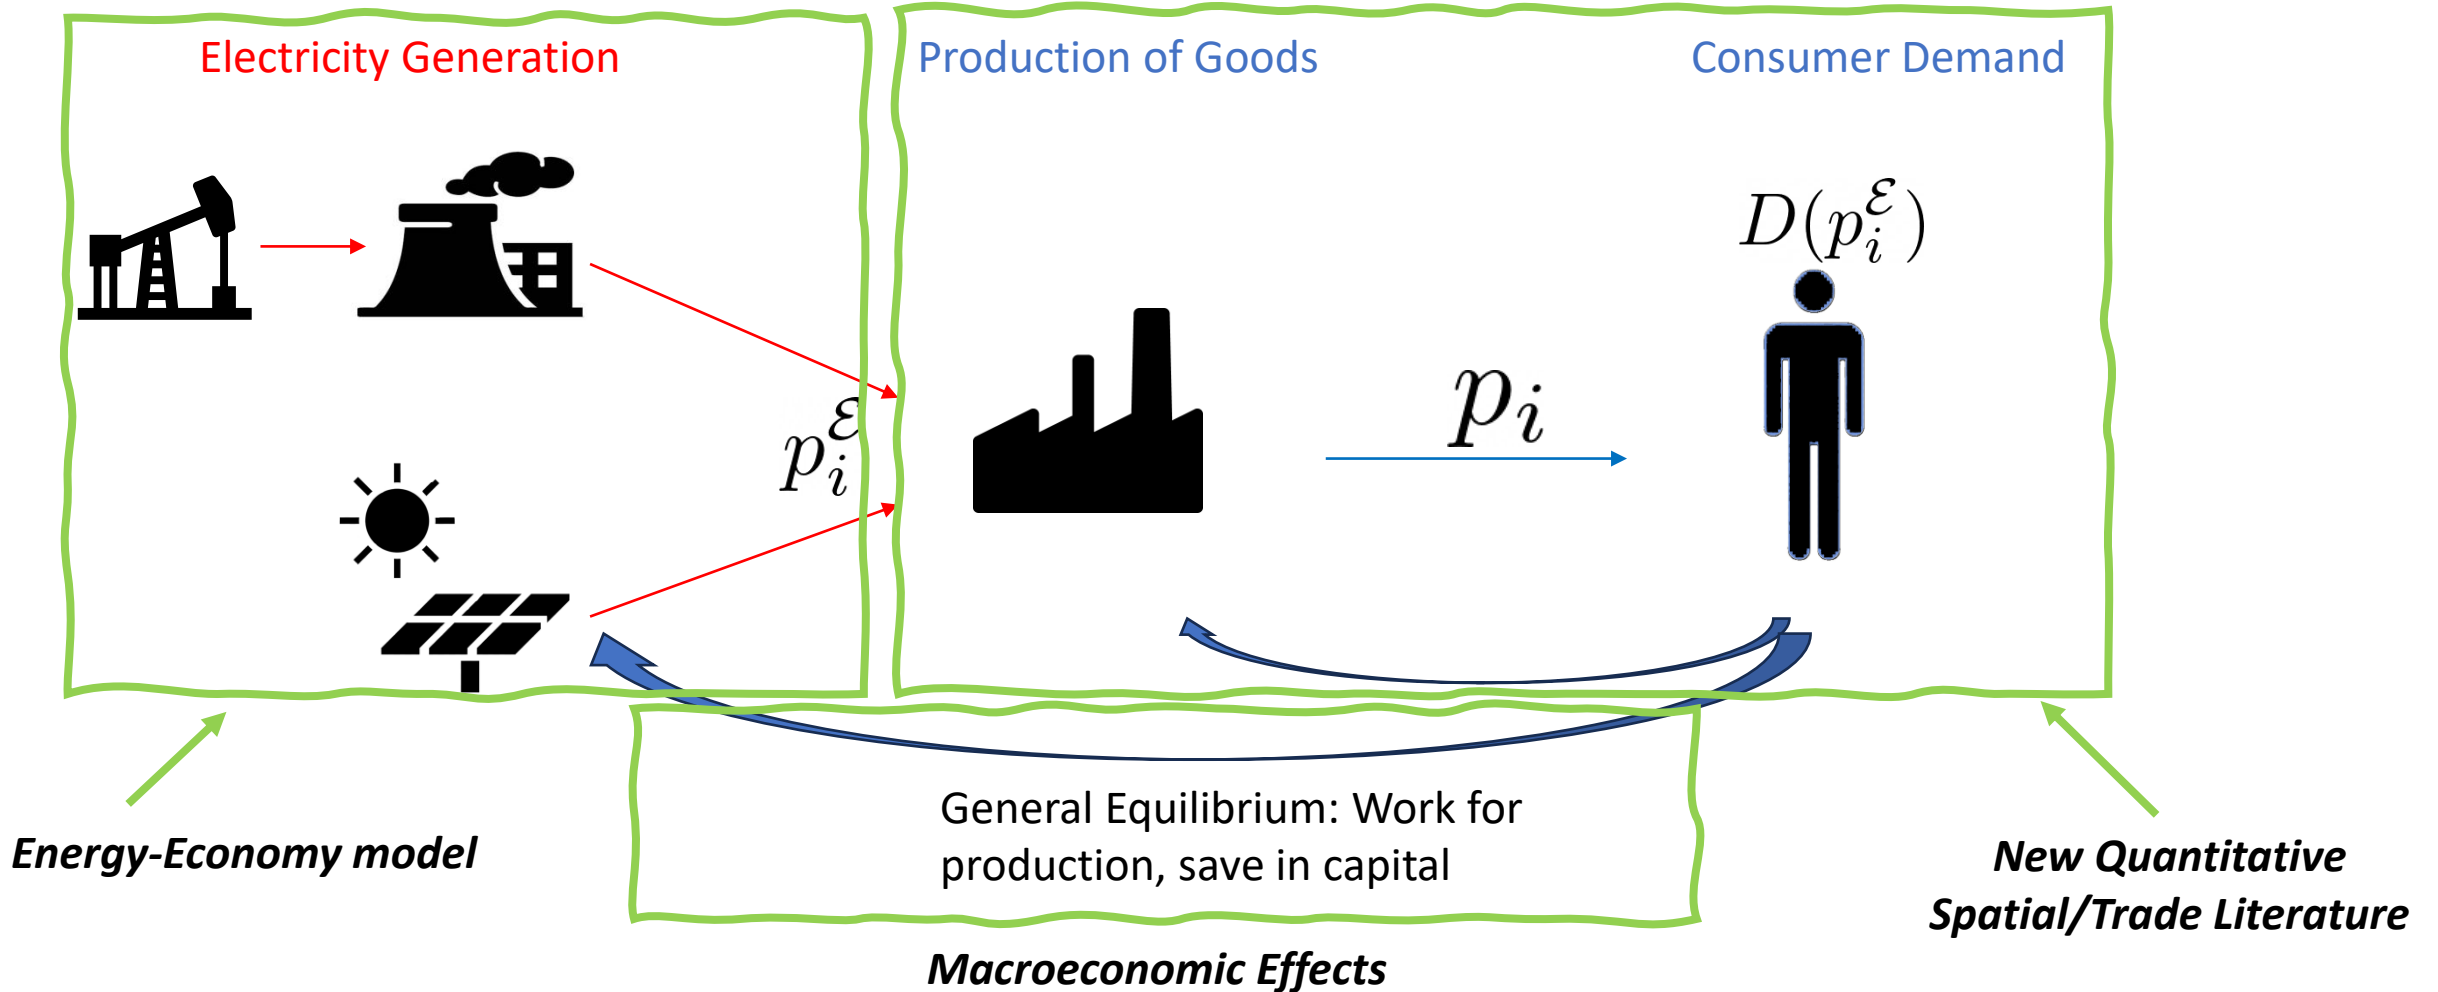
Electricity Generation

Production of Goods

Consumer Demand

$D(p_i^{\mathcal{E}})$

$p_i^{\mathcal{E}}$

$p_i$

General Equilibrium: Work for production, save in capital

Energy-Economy model

New Quantitative Spatial/Trade Literature

Macroeconomic Effects